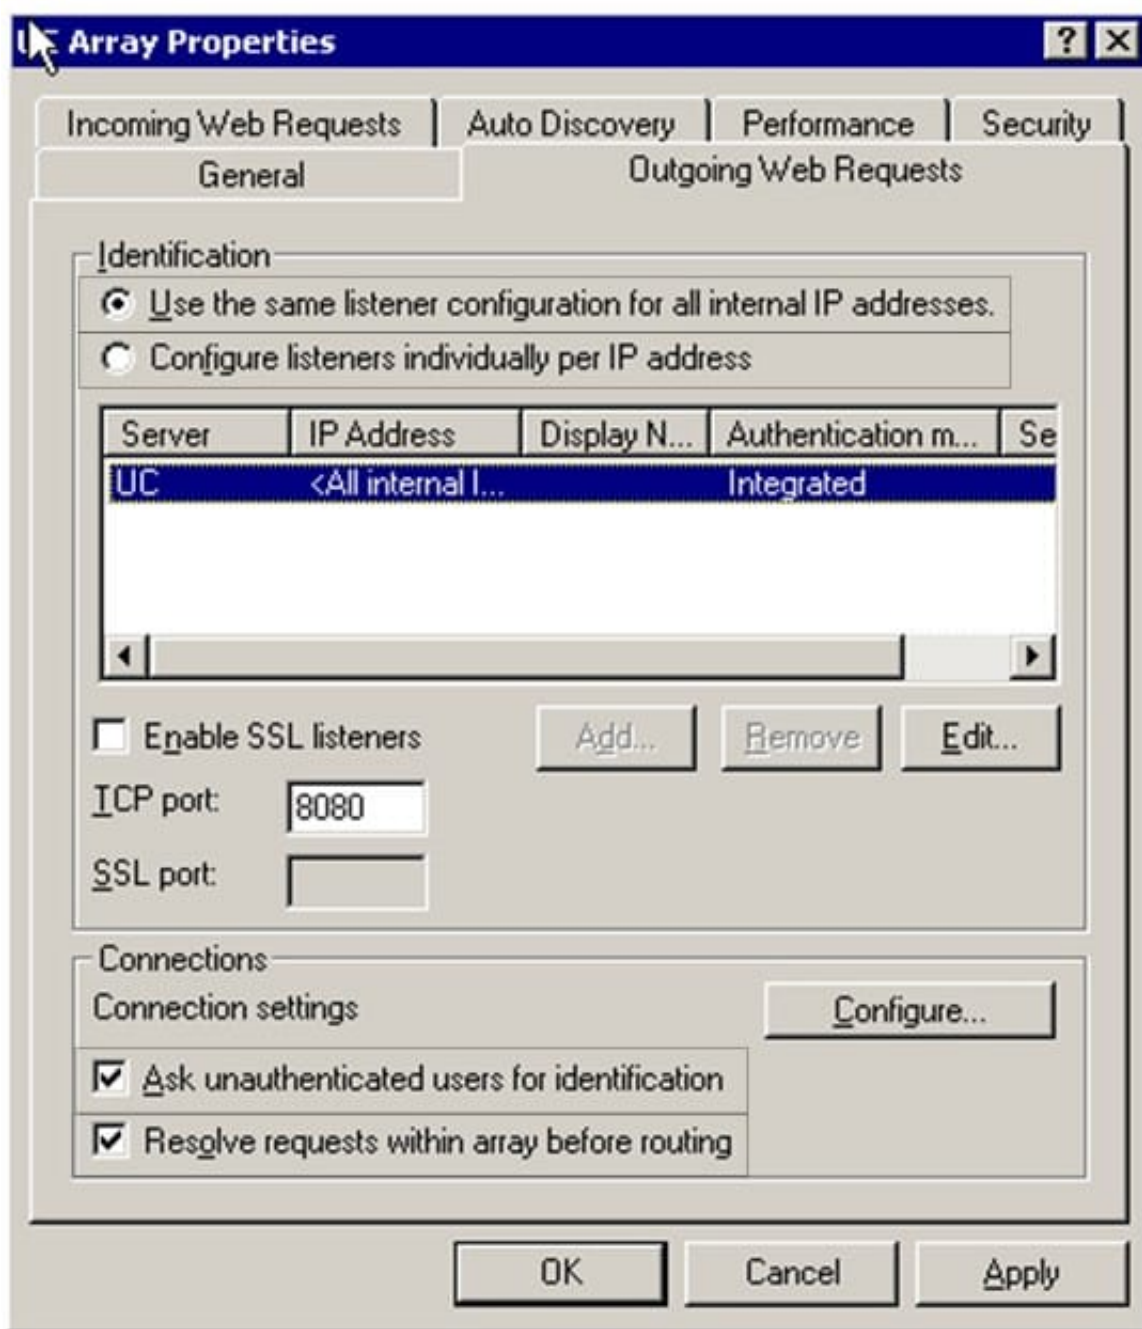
Array Properties

?

Incoming Web Requests | Auto Discovery | Performance | Security

General | Outgoing Web Requests

Identification

Use the same listener configuration for all internal IP addresses.

Configure listeners individually per IP address

| Server | IP Address | Display N... | Authentication m... | Se |
|---|---|---|---|---|
| UC | <All internal I... | | Integrated | |

Enable SSL listeners

Add...

Remove

Edit...

TCP port: 8080

SSL port:

Connections

Connection settings

Configure...

Ask unauthenticated users for identification

Resolve requests within array before routing

OK

Cancel

Apply